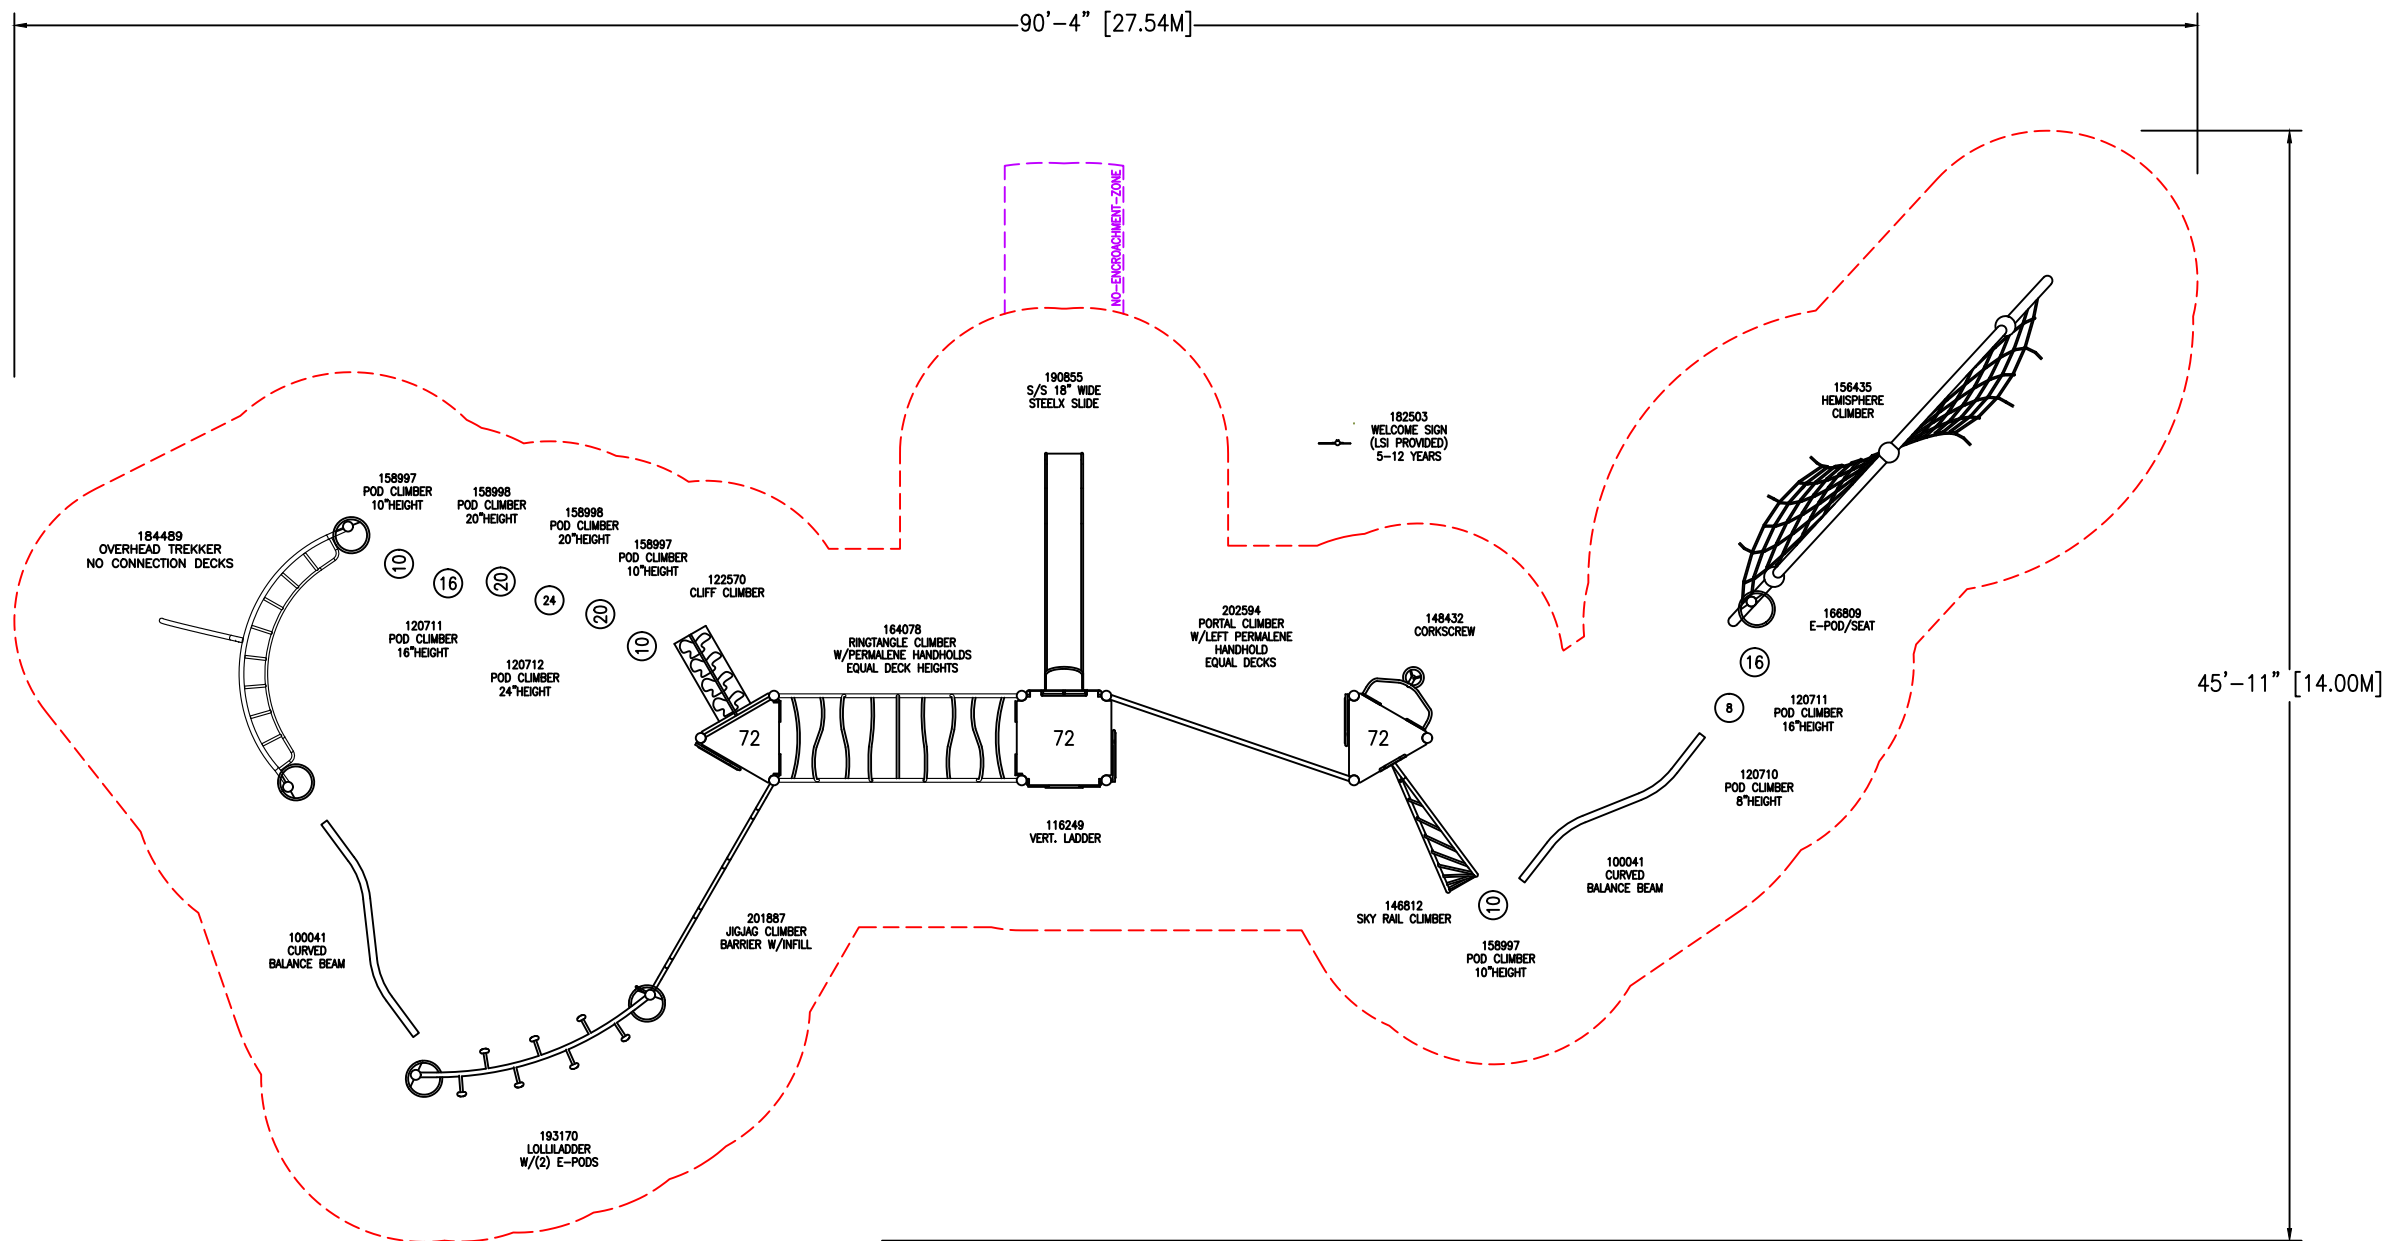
90'–4" [27.54M]

45'–11" [14.00M]

NO–ENCROACHMENT–ZONE

190855
S/S 18" WIDE
STEELX SLIDE

182503
WELCOME SIGN
(LSI PROVIDED)
5–12 YEARS

156435
HEMISPHERE
CLIMBER

184489
OVERHEAD TREKKER
NO CONNECTION DECKS

158997
POD CLIMBER
10"HEIGHT

158998
POD CLIMBER
20"HEIGHT

158998
POD CLIMBER
20"HEIGHT

158997
POD CLIMBER
10"HEIGHT

122570
CLIFF CLIMBER

10

16

20

24

20

10

120711
POD CLIMBER
16"HEIGHT

120712
POD CLIMBER
24"HEIGHT

164078
RINGTANGLE CLIMBER
W/PERMALENE HANDHOLDS
EQUAL DECK HEIGHTS

202594
PORTAL CLIMBER
W/LEFT PERMALENE
HANDHOLD
EQUAL DECKS

148432
CORKSCREW

166809
E–POD/SEAT

16

8

120711
POD CLIMBER
16"HEIGHT

72

72

72

116249
VERT. LADDER

120710
POD CLIMBER
8"HEIGHT

100041
CURVED
BALANCE BEAM

100041
CURVED
BALANCE BEAM

201887
JIGJAG CLIMBER
BARRIER W/INFILL

146812
SKY RAIL CLIMBER

10

158997
POD CLIMBER
10"HEIGHT

193170
LOLLILADDER
W/(2) E–PODS